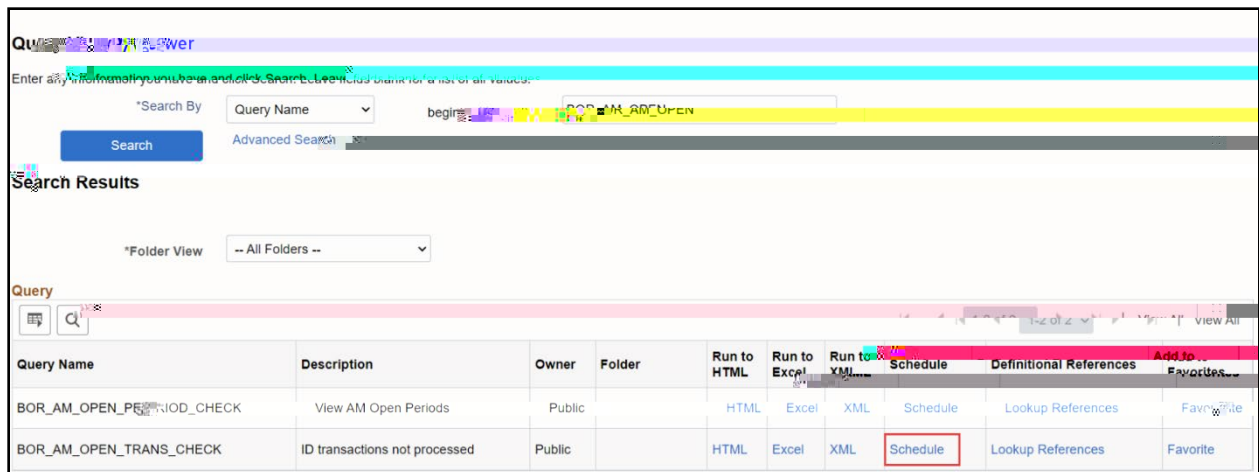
Qu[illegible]ewer

Enter any information you have and click Search. Leave fields blank for a list of all values.

*Search By Query Name begins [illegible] BOR_AM_OPEN

Search

Advanced Search

Search Results

*Folder View -- All Folders --

Query

1-2 of 2 View All

| Query Name | Description | Owner | Folder | Run to HTML | Run to Excel | Run to XML | Schedule | Definitional References | Add to Favorites |
|---|---|---|---|---|---|---|---|---|---|
| BOR_AM_OPEN_PE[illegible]IOD_CHECK | View AM Open Periods | Public | | HTML | Excel | XML | Schedule | Lookup References | Favo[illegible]ite |
| BOR_AM_OPEN_TRANS_CHECK | ID transactions not processed | Public | | HTML | Excel | XML | Schedule | Lookup References | Favorite |